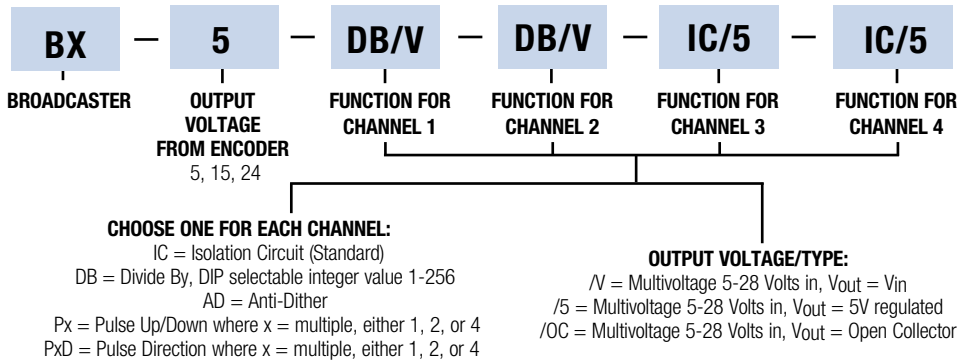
BX — 5 — DB/V — DB/V — IC/5 — IC/5

BROADCASTER

OUTPUT VOLTAGE FROM ENCODER
5, 15, 24

FUNCTION FOR CHANNEL 1

FUNCTION FOR CHANNEL 2

FUNCTION FOR CHANNEL 3

FUNCTION FOR CHANNEL 4

CHOOSE ONE FOR EACH CHANNEL:
IC = Isolation Circuit (Standard)
DB = Divide By, DIP selectable integer value 1-256
AD = Anti-Dither
Px = Pulse Up/Down where x = multiple, either 1, 2, or 4
PxD = Pulse Direction where x = multiple, either 1, 2, or 4

OUTPUT VOLTAGE/TYPE:
/V = Multivoltage 5-28 Volts in, $V_{out}$ = $V_{in}$
/5 = Multivoltage 5-28 Volts in, $V_{out}$ = 5V regulated
/OC = Multivoltage 5-28 Volts in, $V_{out}$ = Open Collector